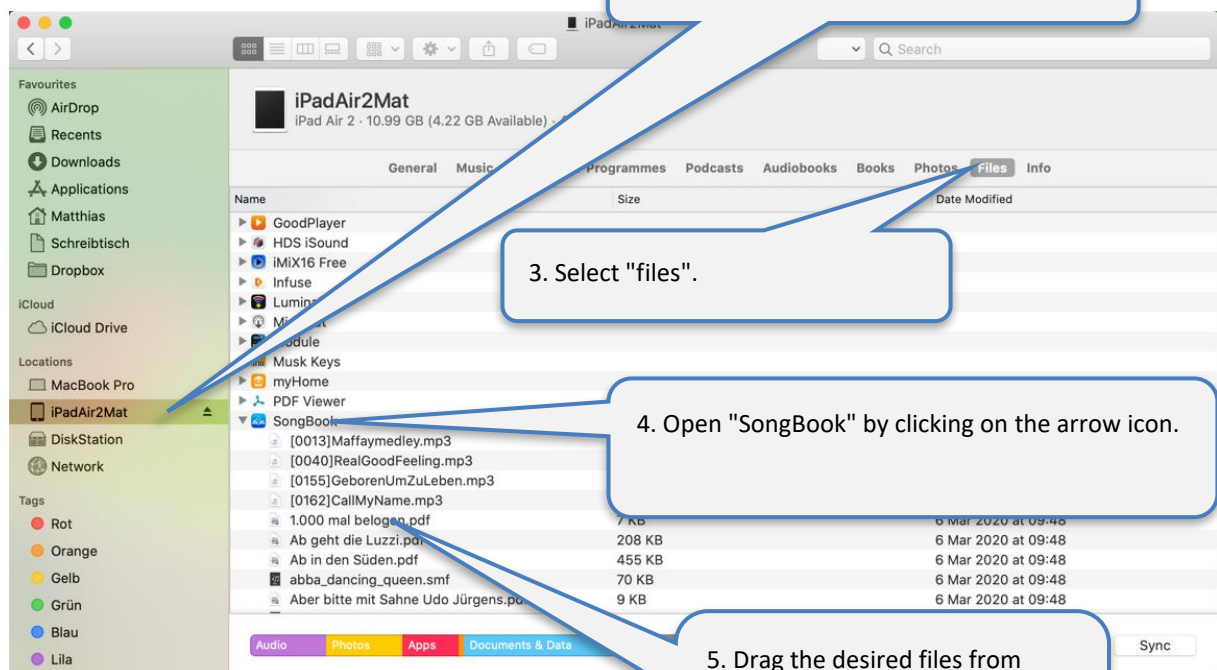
iPadAir2Mat

Search

Favourites
AirDrop
Recents
Downloads
Applications
Matthias
Schreibtisch
Dropbox
iCloud
iCloud Drive
Locations
MacBook Pro
iPadAir2Mat
DiskStation
Network
Tags
Rot
Orange
Gelb
Grün
Blau
Lila

iPadAir2Mat
iPad Air 2 · 10.99 GB (4.22 GB Available) ·

General Music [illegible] Programmes Podcasts Audiobooks Books Photos Files Info

| Name | Size | Date Modified |
|---|---|---|
| GoodPlayer | | |
| HDS iSound | | |
| iMiX16 Free | | |
| Infuse | | |
| Lumin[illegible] | | |
| Mi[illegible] | | |
| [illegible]odule | | |
| Musk Keys | | |
| myHome | | |
| PDF Viewer | | |
| SongBook | | |
| [0013]Maffaymedley.mp3 | | |
| [0040]RealGoodFeeling.mp3 | | |
| [0155]GeborenUmZuLeben.mp3 | | |
| [0162]CallMyName.mp3 | | |
| 1.000 mal belogen.pdf | 7 KB | 6 Mar 2020 at 09:48 |
| Ab geht die Luzzi.pd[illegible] | 208 KB | 6 Mar 2020 at 09:48 |
| Ab in den Süden.pdf | 455 KB | 6 Mar 2020 at 09:48 |
| abba_dancing_queen.smf | 70 KB | 6 Mar 2020 at 09:48 |
| Aber bitte mit Sahne Udo Jürgens.pd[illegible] | 9 KB | 6 Mar 2020 at 09:48 |

3. Select "files".

4. Open "SongBook" by clicking on the arrow icon.

5. Drag the desired files from

Audio Photos Apps Documents & Data

Sync